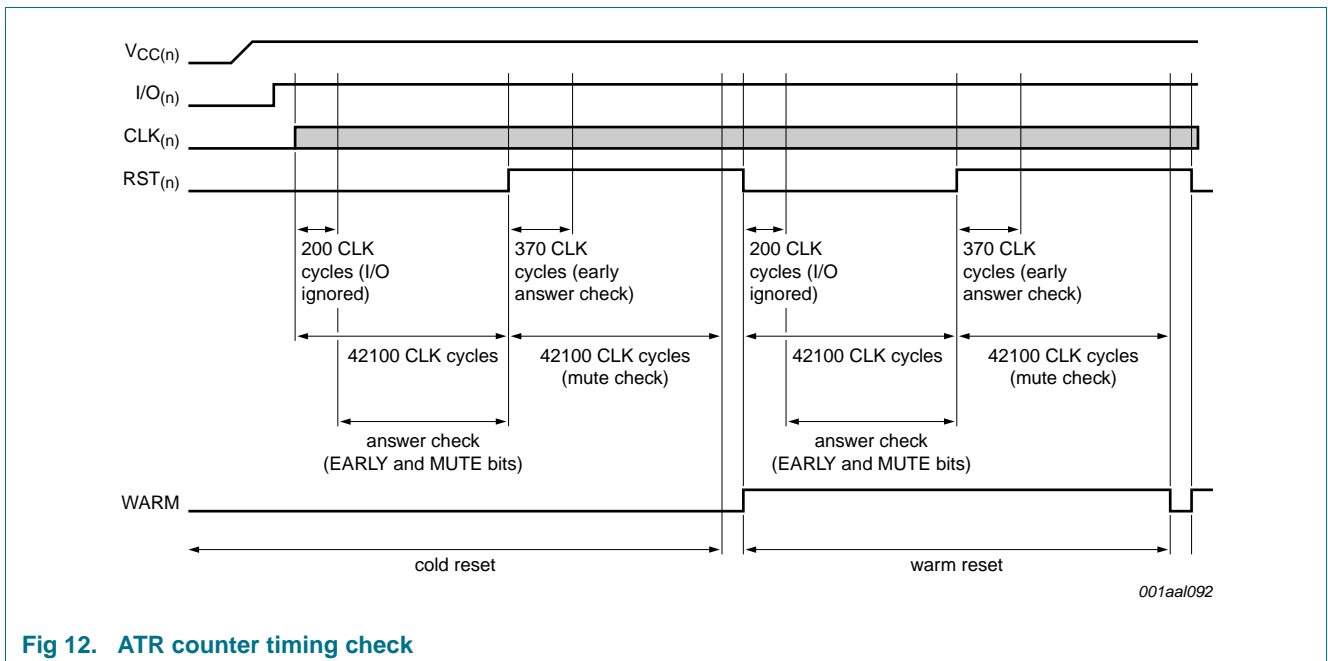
$V_{CC(n)}$

$I/O_{(n)}$

$CLK_{(n)}$

$RST_{(n)}$

200 CLK cycles (I/O ignored)

370 CLK cycles (early answer check)

200 CLK cycles (I/O ignored)

370 CLK cycles (early answer check)

42100 CLK cycles

42100 CLK cycles (mute check)

42100 CLK cycles

42100 CLK cycles (mute check)

answer check (EARLY and MUTE bits)

answer check (EARLY and MUTE bits)

WARM

cold reset

warm reset

001aal092

Fig 12. ATR counter timing check